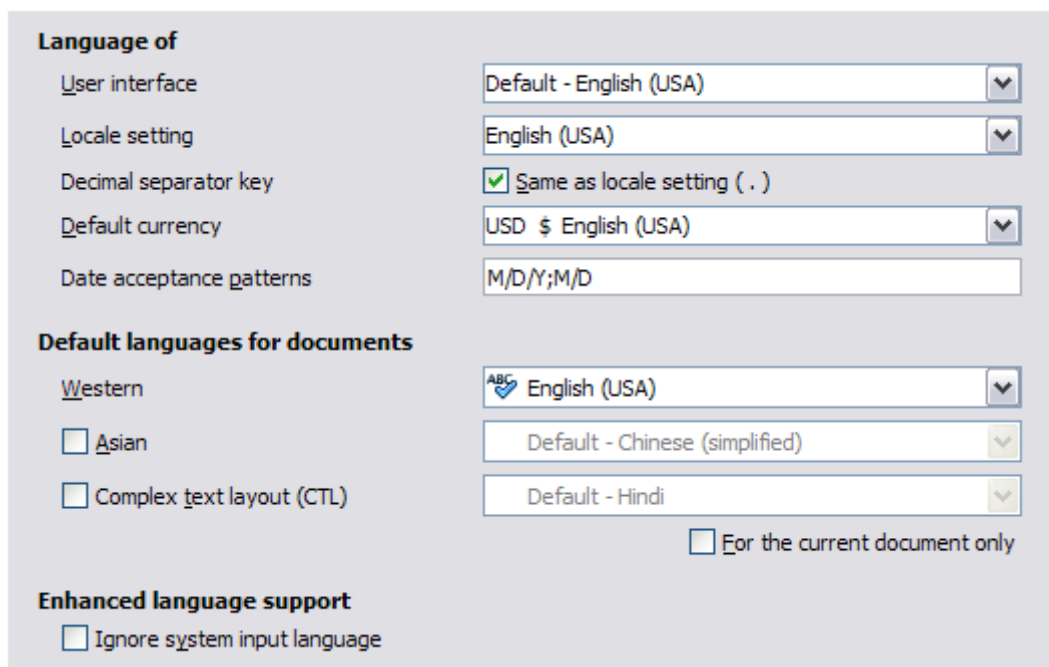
Language of

User interface
Default - English (USA)

Locale setting
English (USA)

Decimal separator key
Same as locale setting ( . )

Default currency
USD $ English (USA)

Date acceptance patterns
M/D/Y;M/D

Default languages for documents

Western
English (USA)

Asian
Default - Chinese (simplified)

Complex text layout (CTL)
Default - Hindi

For the current document only

Enhanced language support

Ignore system input language